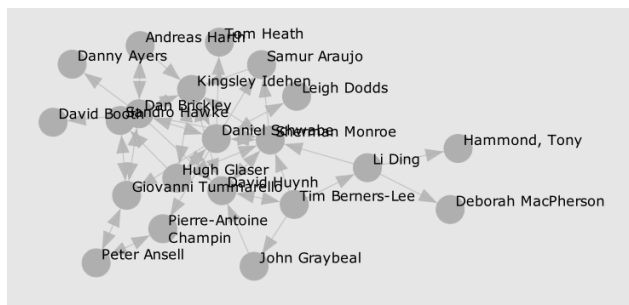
Andreas Harth
Tom Heath
Danny Ayers
Samur Araujo
Kingsley Idehen
Leigh Dodds
Dan Brickley
David Booth
Sandro Hawke
Daniel Schwabe
Sherman Monroe
Hammond, Tony
Li Ding
Hugh Glaser
David Huynh
Giovanni Tummarello
Tim Berners-Lee
Deborah MacPherson
Pierre-Antoine Champin
Peter Ansell
John Graybeal